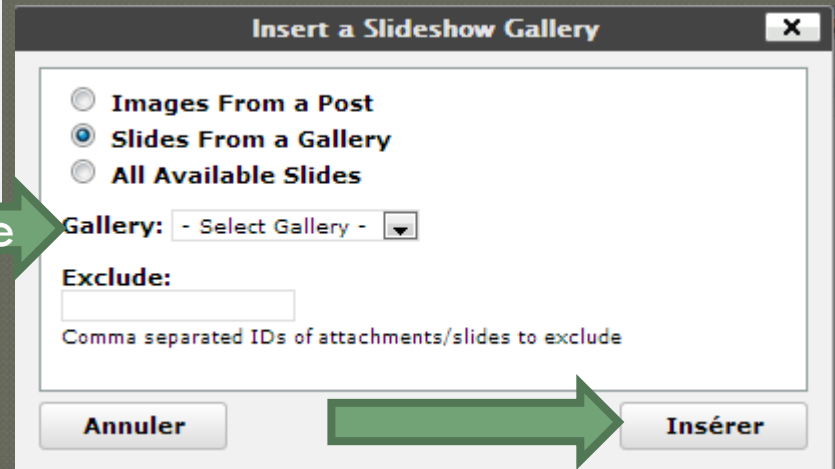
Insert a Slideshow Gallery

×

Images From a Post

Slides From a Gallery

All Available Slides

e

Gallery: - Select Gallery -

Exclude:

Comma separated IDs of attachments/slides to exclude

Annuler

Insérer